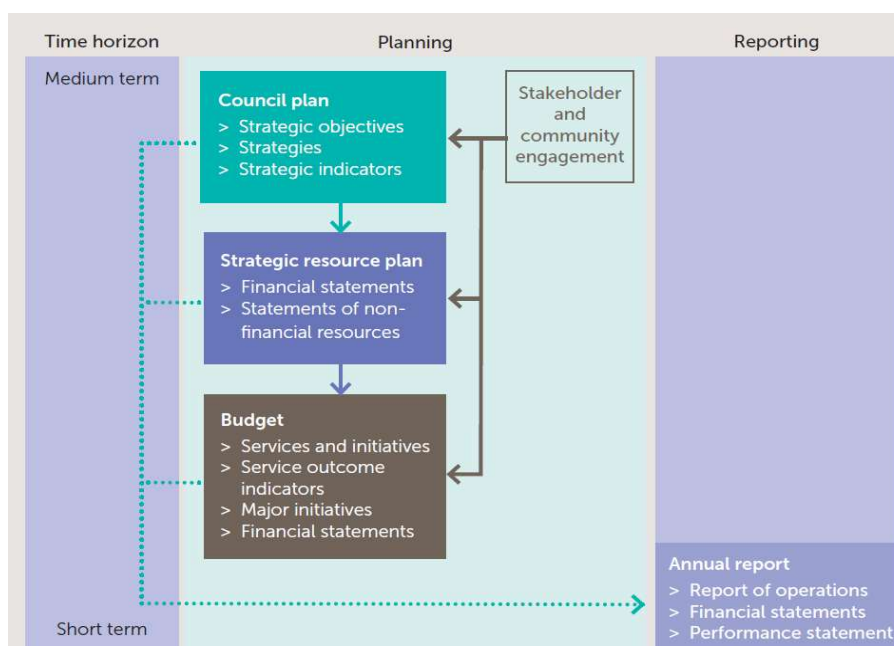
Time horizon

Planning

Reporting

Medium term

Council plan
> Strategic objectives
> Strategies
> Strategic indicators

Stakeholder and community engagement

Strategic resource plan
> Financial statements
> Statements of non-financial resources

Budget
> Services and initiatives
> Service outcome indicators
> Major initiatives
> Financial statements

Annual report
> Report of operations
> Financial statements
> Performance statement

Short term